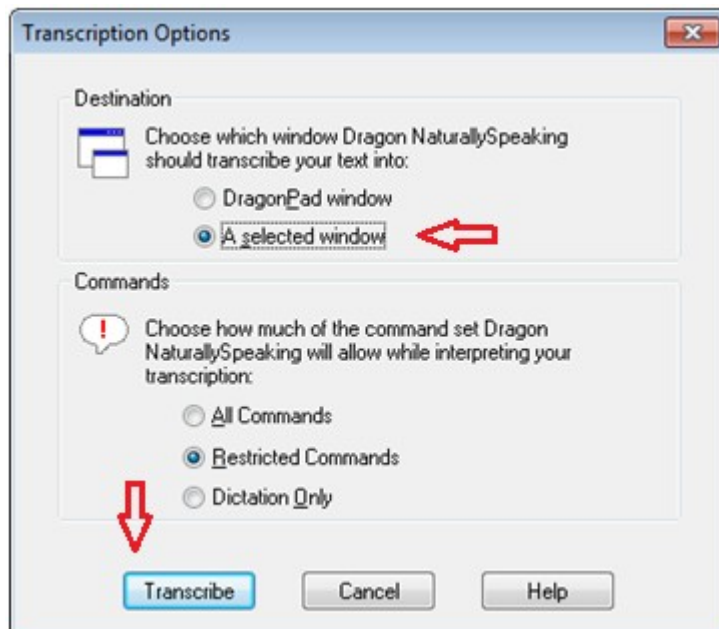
Transcription Options

Destination

Choose which window Dragon NaturallySpeaking should transcribe your text into:

DragonPad window

A selected window

Commands

Choose how much of the command set Dragon NaturallySpeaking will allow while interpreting your transcription:

All Commands

Restricted Commands

Dictation Only

Transcribe

Cancel

Help